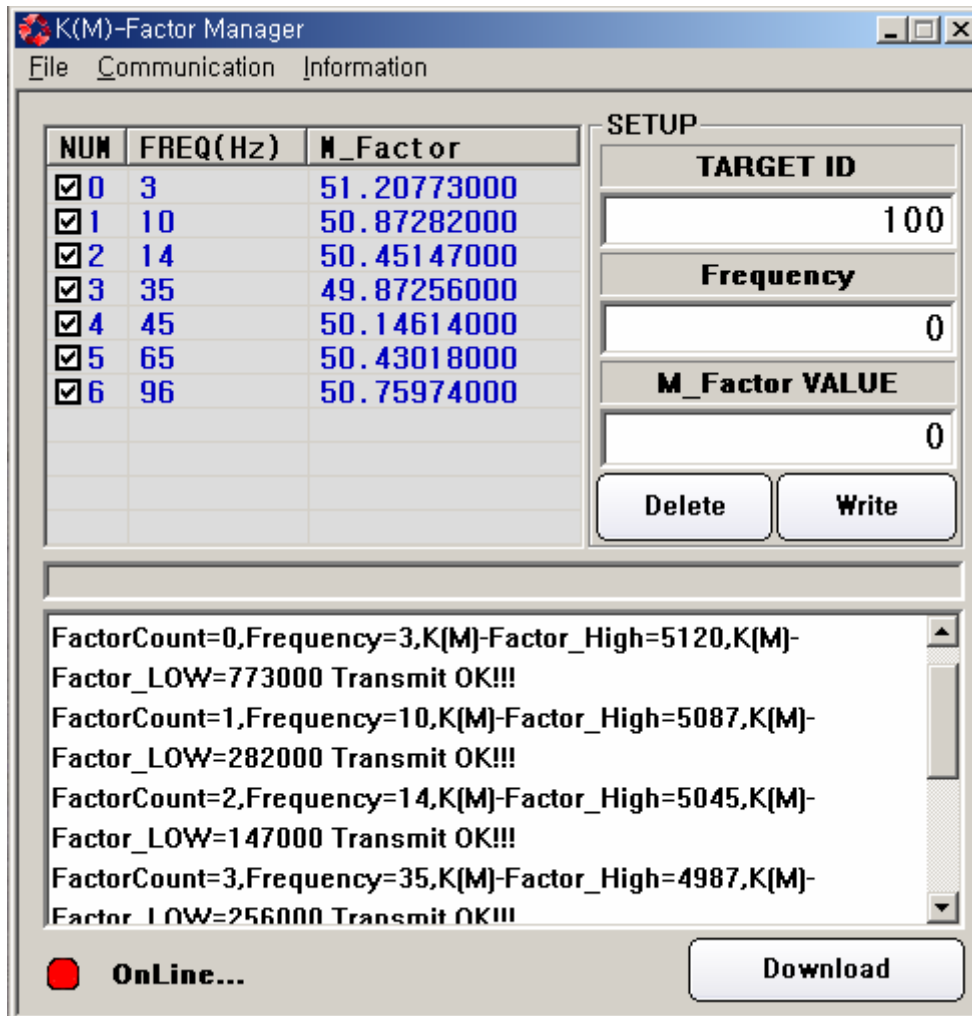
K(M)-Factor Manager

File Communication Information

| NUM | FREQ(Hz) | M_Factor |
|---|---|---|
| ☑0 | 3 | 51.20773000 |
| ☑1 | 10 | 50.87282000 |
| ☑2 | 14 | 50.45147000 |
| ☑3 | 35 | 49.87256000 |
| ☑4 | 45 | 50.14614000 |
| ☑5 | 65 | 50.43018000 |
| ☑6 | 96 | 50.75974000 |

SETUP
TARGET ID
100
Frequency
0
M_Factor VALUE
0
Delete
Write

FactorCount=0,Frequency=3,K(M)-Factor_High=5120,K(M)-Factor_LOW=773000 Transmit OK!!!
FactorCount=1,Frequency=10,K(M)-Factor_High=5087,K(M)-Factor_LOW=282000 Transmit OK!!!
FactorCount=2,Frequency=14,K(M)-Factor_High=5045,K(M)-Factor_LOW=147000 Transmit OK!!!
FactorCount=3,Frequency=35,K(M)-Factor_High=4987,K(M)-Factor_LOW=256000 Transmit OK!!!

OnLine...
Download